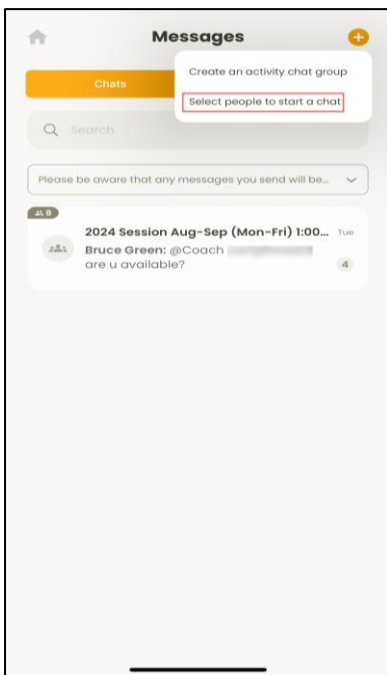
Messages

Chats

Create an activity chat group

Select people to start a chat

Search

Please be aware that any messages you send will be...

8

2024 Session Aug-Sep (Mon-Fri) 1:00... Tue

Bruce Green: @Coach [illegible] are u available?

4